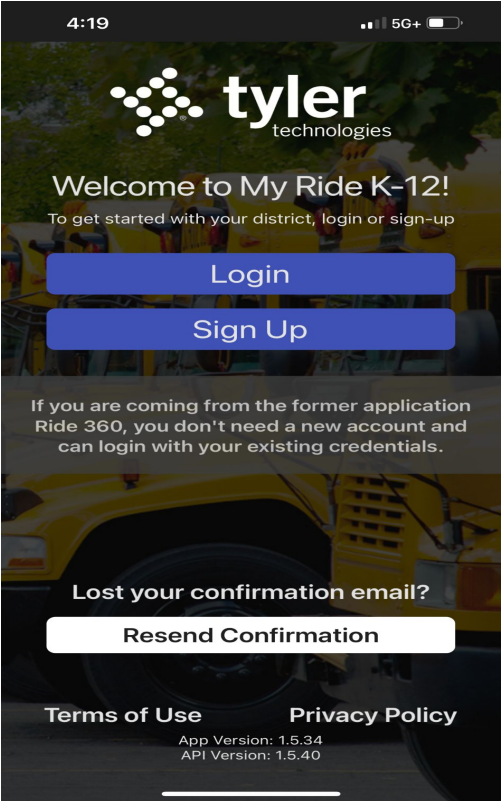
4:19

5G+

tyler
technologies

Welcome to My Ride K-12!

To get started with your district, login or sign-up

Login

Sign Up

If you are coming from the former application Ride 360, you don't need a new account and can login with your existing credentials.

Lost your confirmation email?

Resend Confirmation

Terms of Use

Privacy Policy

App Version: 1.5.34
API Version: 1.5.40